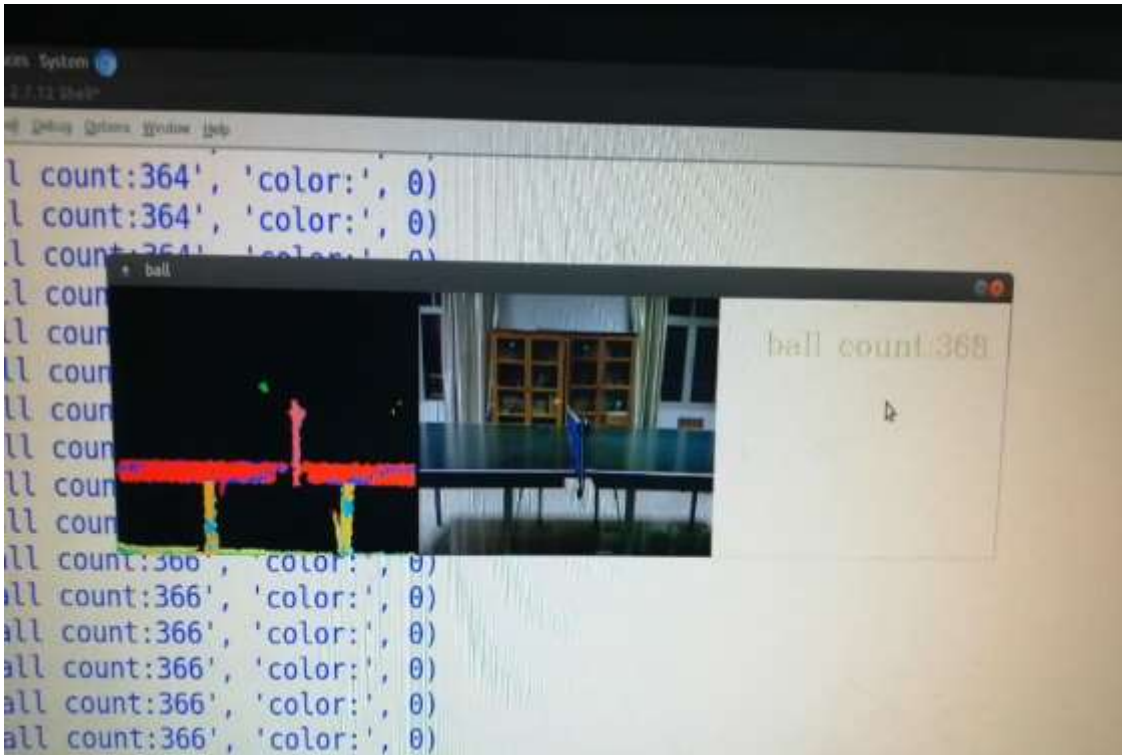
ces System
2.7.12 Shell*
ell Debug Options Window Help
l count:364', 'color:', 0)
l count:364', 'color:', 0)
l count:364', 'color:', 0)
l coun
ll coun
ll coun
ll coun
ll coun
ll coun
ll coun
ll coun
all count:366', 'color:', 0)
all count:366', 'color:', 0)
all count:366', 'color:', 0)
all count:366', 'color:', 0)
all count:366', 'color:', 0)
all count:366', 'color:', 0)

ball

ball count:368